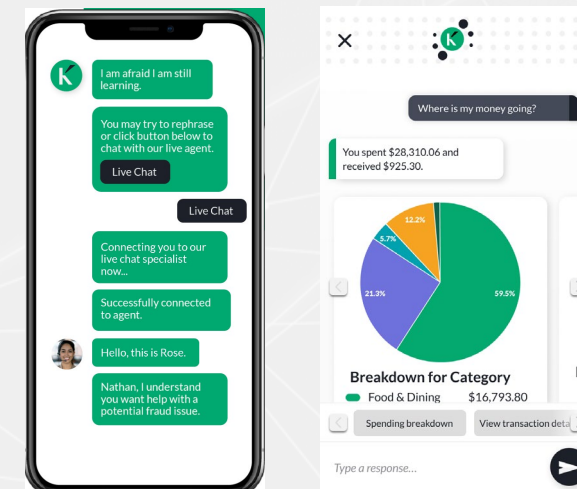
I am afraid I am still learning.

You may try to rephrase or click button below to chat with our live agent.

Live Chat

Live Chat

Connecting you to our live chat specialist now...

Successfully connected to agent.

Hello, this is Rose.

Nathan, I understand you want help with a potential fraud issue.

×

Where is my money going?

You spent $28,310.06 and received $925.30.

12.2%

5.7%

21.3%

59.5%

Breakdown for Category

Food & Dining $16,793.80

Spending breakdown

View transaction deta

Type a response...